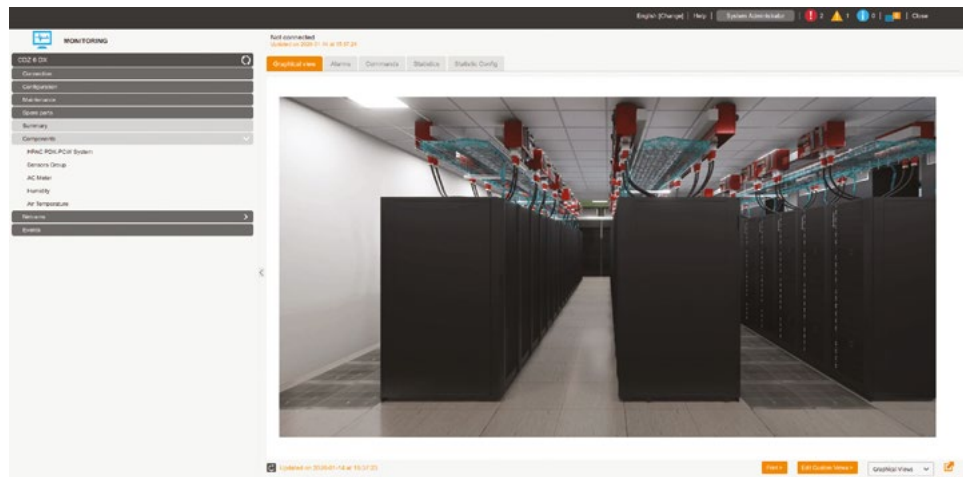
English [Change] | Help | System Administrator | 2 1 0 | Close

MONITORING

CDZ 6 DX
Connection
Configuration
Maintenance
Spare parts
Summary
Components
HPAC PDX-PCW System
Sensors Group
AC Meter
Humidity
Air Temperature
Networks
Events

Not connected
Updated on 2020-01-14 at 15:37:24

Graphical view | Alarms | Commands | Statistics | Statistic Config

Updated on 2020-01-14 at 15:37:20

Print | Edit Custom Views | Graphical View